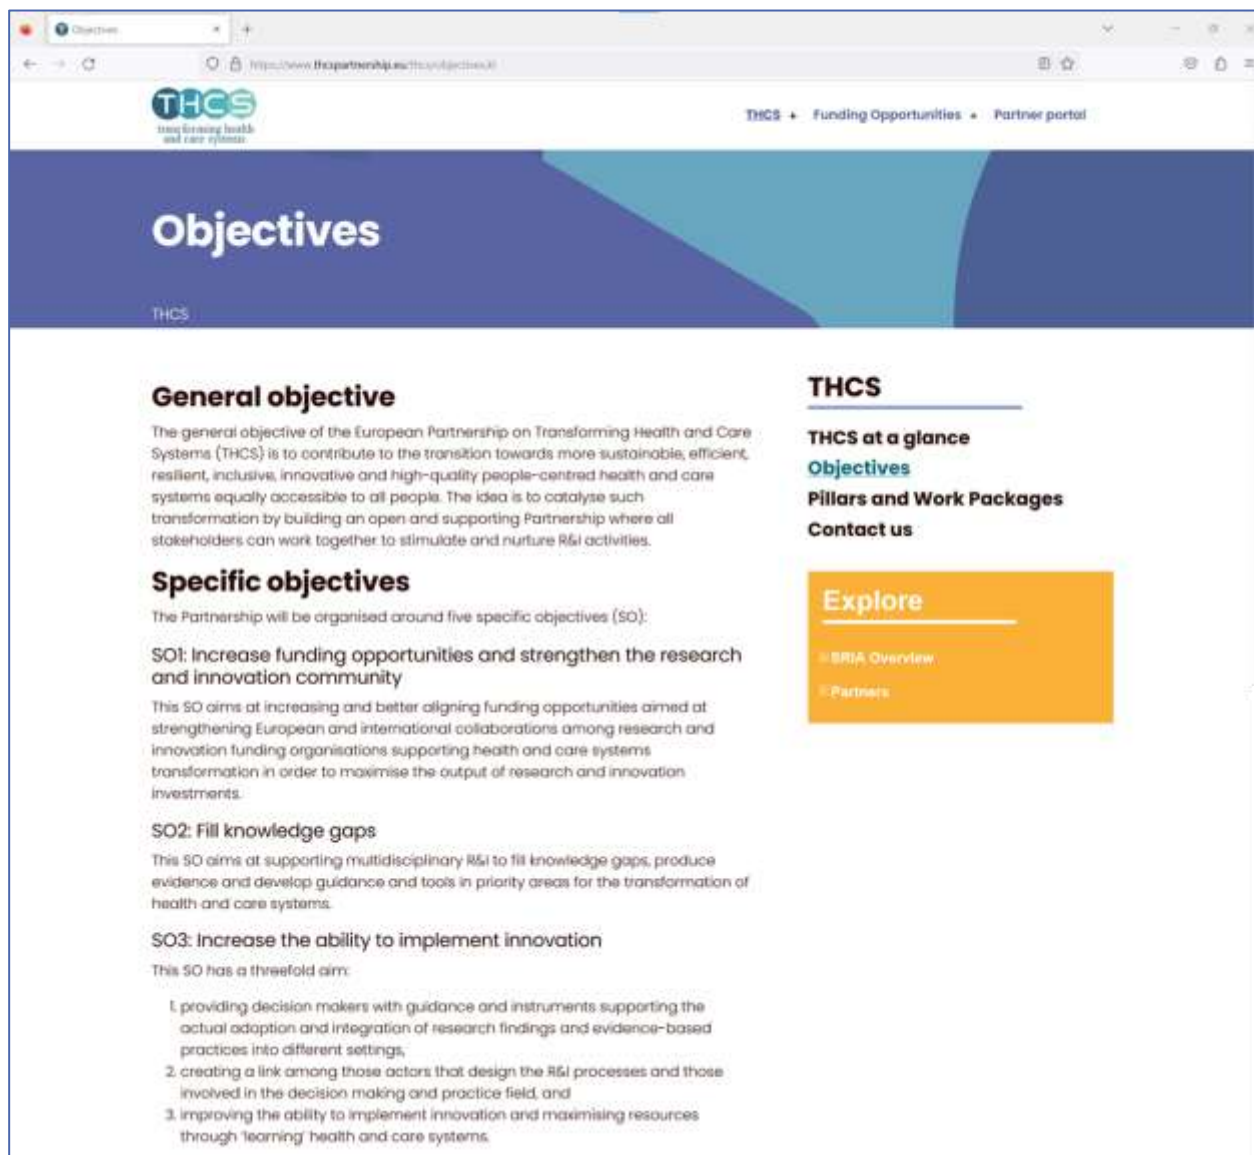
Objectives

https://www.thcspartnership.eu/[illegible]

THCS
transforming health and care systems

THCS Funding Opportunities Partner portal

Objectives

THCS

General objective

The general objective of the European Partnership on Transforming Health and Care Systems (THCS) is to contribute to the transition towards more sustainable, efficient, resilient, inclusive, innovative and high-quality people-centred health and care systems equally accessible to all people. The idea is to catalyse such transformation by building an open and supporting Partnership where all stakeholders can work together to stimulate and nurture R&I activities.

Specific objectives

The Partnership will be organised around five specific objectives (SO):

SO1: Increase funding opportunities and strengthen the research and innovation community

This SO aims at increasing and better aligning funding opportunities aimed at strengthening European and international collaborations among research and innovation funding organisations supporting health and care systems transformation in order to maximise the output of research and innovation investments.

SO2: Fill knowledge gaps

This SO aims at supporting multidisciplinary R&I to fill knowledge gaps, produce evidence and develop guidance and tools in priority areas for the transformation of health and care systems.

SO3: Increase the ability to implement innovation

This SO has a threefold aim:

1. providing decision makers with guidance and instruments supporting the actual adoption and integration of research findings and evidence-based practices into different settings,
2. creating a link among those actors that design the R&I processes and those involved in the decision making and practice field, and
3. improving the ability to implement innovation and maximising resources through 'learning' health and care systems.

THCS

THCS at a glance
Objectives
Pillars and Work Packages
Contact us

Explore

SRIA Overview
Partners